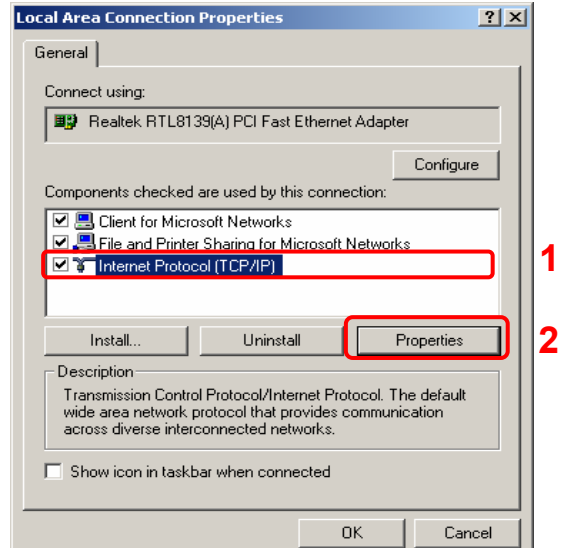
Local Area Connection Properties ? ×

General

Connect using:

Realtek RTL8139(A) PCI Fast Ethernet Adapter

Configure

Components checked are used by this connection:

☑ Client for Microsoft Networks
☑ File and Printer Sharing for Microsoft Networks
☑ Internet Protocol (TCP/IP)

1

Install... Uninstall Properties

2

Description
Transmission Control Protocol/Internet Protocol. The default wide area network protocol that provides communication across diverse interconnected networks.

☐ Show icon in taskbar when connected

OK Cancel